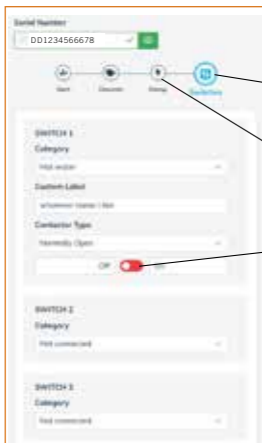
Serial Number

DD1234566678

Start

Discover

Setup

Switches

SWITCH 1

Category

Not wired

Custom Label

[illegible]

Contactor Type

Normally Open

Off

On

SWITCH 2

Category

Not connected

SWITCH 3

Category

Not connected